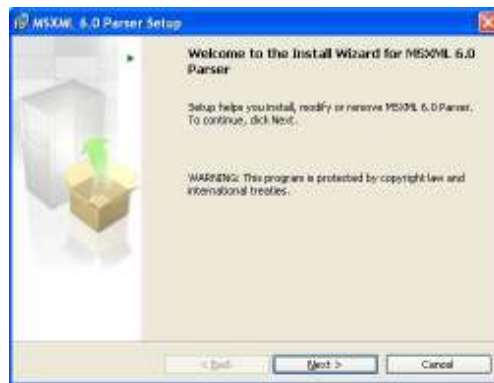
MSXML 6.0 Parser Setup

Welcome to the Install Wizard for MSXML 6.0 Parser

Setup helps you install, modify or remove MSXML 6.0 Parser. To continue, click Next.

WARNING: This program is protected by copyright law and international treaties.

< Back

Next >

Cancel